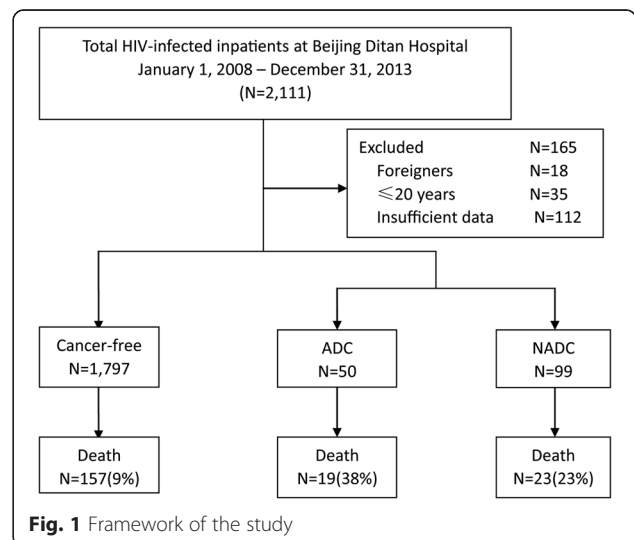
Total HIV-infected inpatients at Beijing Ditan Hospital
January 1, 2008 – December 31, 2013
(N=2,111)

Excluded N=165
Foreigners N=18
$\leqslant$20 years N=35
Insufficient data N=112

Cancer-free
N=1,797

ADC
N=50

NADC
N=99

Death
N=157(9%)

Death
N=19(38%)

Death
N=23(23%)

Fig. 1 Framework of the study